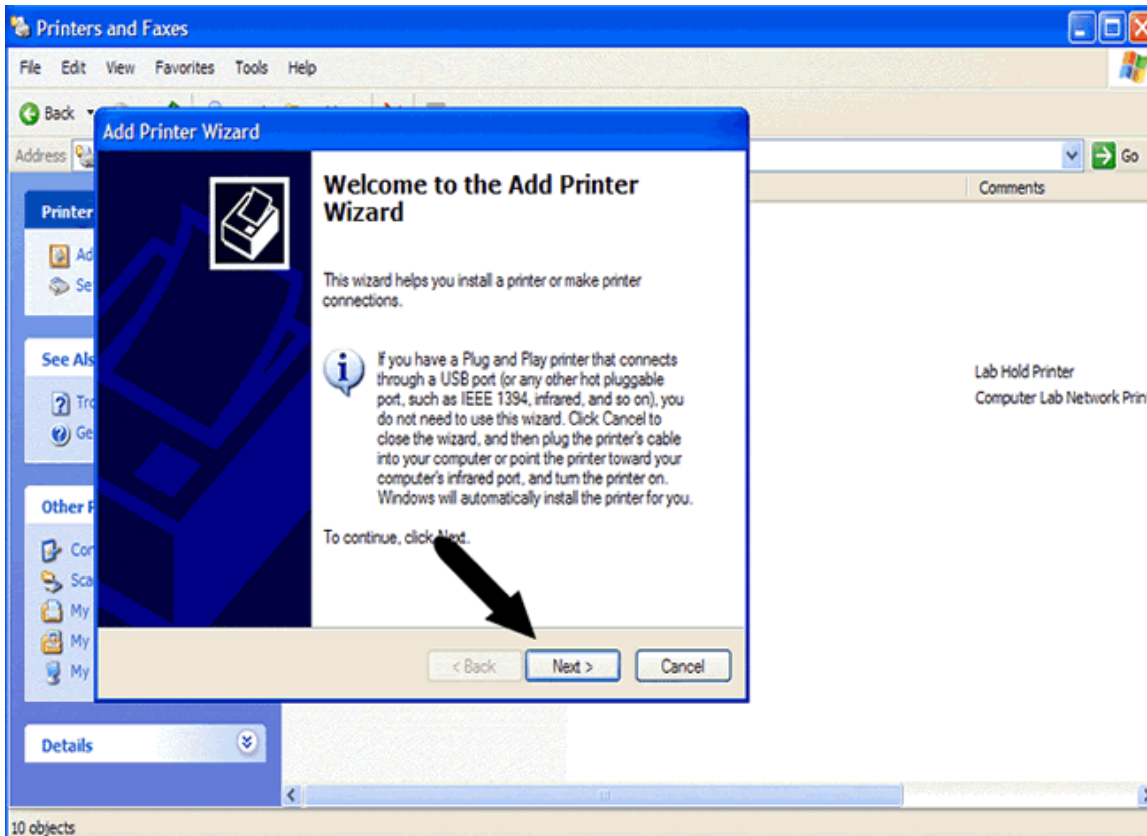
Printers and Faxes

File Edit View Favorites Tools Help

Back

Address

Go

Comments

Printer

Ad

Se

See Als

Tro

Ge

Other P

Cor

Sca

My

My

My

Details

Lab Hold Printer

Computer Lab Network Prin

Add Printer Wizard

Welcome to the Add Printer Wizard

This wizard helps you install a printer or make printer connections.

If you have a Plug and Play printer that connects through a USB port (or any other hot pluggable port, such as IEEE 1394, infrared, and so on), you do not need to use this wizard. Click Cancel to close the wizard, and then plug the printer's cable into your computer or point the printer toward your computer's infrared port, and turn the printer on. Windows will automatically install the printer for you.

To continue, click Next.

< Back

Next >

Cancel

10 objects